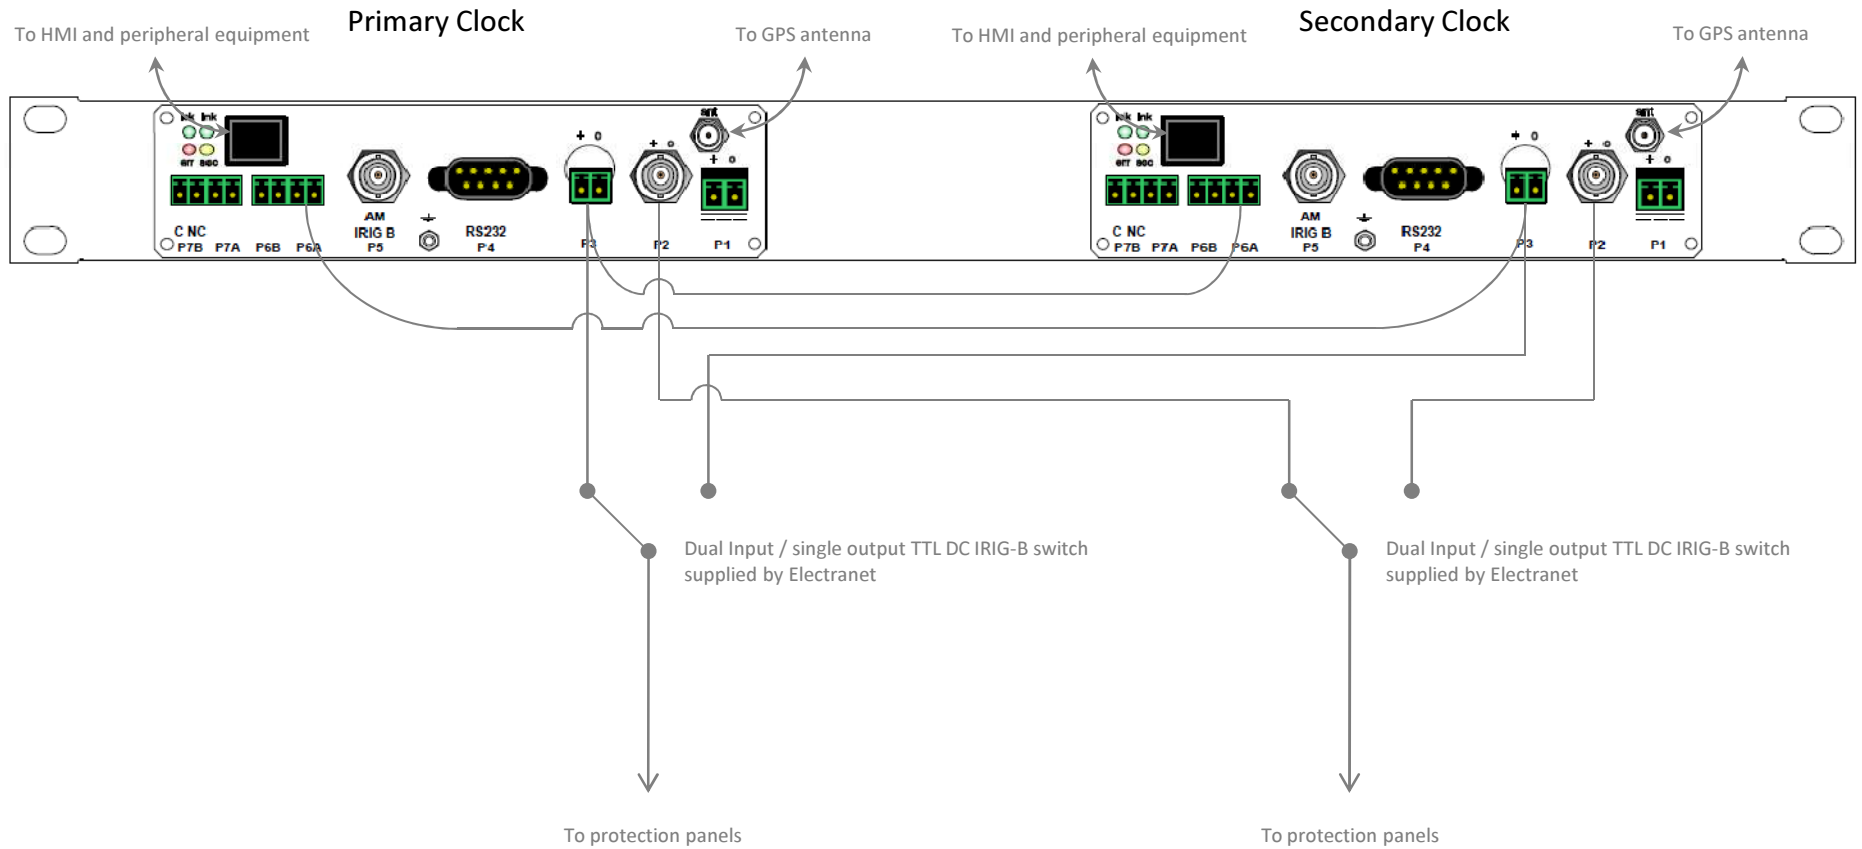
To HMI and peripheral equipment

Primary Clock

To GPS antenna

To HMI and peripheral equipment

Secondary Clock

To GPS antenna

lnk lnk
err sec
C NC
P7B P7A P6B P6A
AM
IRIG B
P5
RS232
P4
+ 0
P3
+ 0
P2
ant
+ 0
P1

lnk lnk
err sec
C NC
P7B P7A P6B P6A
AM
IRIG B
P5
RS232
P4
+ 0
P3
+ 0
P2
ant
+ 0
P1

Dual Input / single output TTL DC IRIG-B switch supplied by Electranet

Dual Input / single output TTL DC IRIG-B switch supplied by Electranet

To protection panels

To protection panels